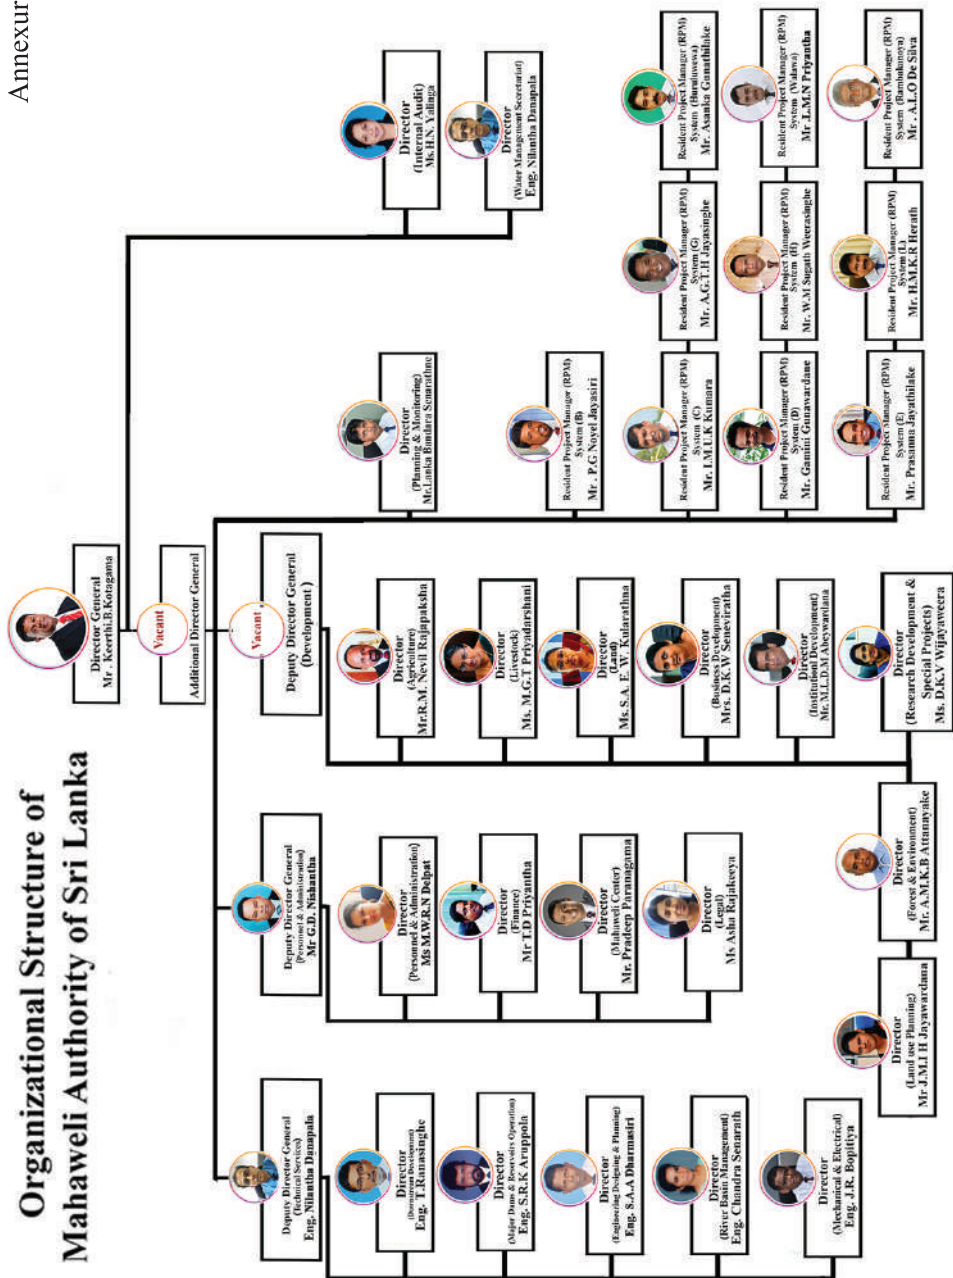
Annexur

Organizational Structure of Mahaweli Authority of Sri Lanka

Director General
Mr . Keerthi.B.Kotagama

Vacant
Additional Director General

Director
(Internal Audit)
Ms.H.N. Yalinga

Director
(Water Management Secretariat)
Eng. Nilantha Danapala

Vacant
Deputy Director General
(Development)

Director
(Planning & Monitoring)
Mr.Lanka Bandara Senarathne

Resident Project Manager (RPM)
System (B)
Mr. P.G Noyel Jayasiri

Resident Project Manager (RPM)
System (C)
Mr. I.M.U.K Kumara

Resident Project Manager (RPM)
System (G)
Mr. A.G.T.H Jayasinghe

Resident Project Manager (RPM)
System (Huruluwewa)
Mr. Asanka Gunathilake

Resident Project Manager (RPM)
System (D)
Mr. Gamini Gunawardane

Resident Project Manager (RPM)
System (H)
Mr. W.M Sugath Weerasinghe

Resident Project Manager (RPM)
System (Walawa)
Mr. L.M.N Priyantha

Resident Project Manager (RPM)
System (E)
Mr. Prasanna Jayathilake

Resident Project Manager (RPM)
System (L)
Mr. H.M.K.R Herath

Resident Project Manager (RPM)
System (Rambakanoya)
Mr. A.L.O De Silva

Director
(Agriculture)
Mr.R.M. Nevil Rajapaksha

Director
(Livestock)
Ms. M.G.T Priyadarshani

Director
(Land)
Ms S.A. E. W. Kularathna

Director
(Business Development)
Mrs. D.K.W Senevirathna

Director
(Institutional Development)
Mr. M.L.D.M Abeywardana

Director
(Research Development & Special Projects)
Ms. D.K.V Wijayaweera

Director
(Forest & Environment)
Mr. A.M.K.B Attanayake

Director
(Land use Planning)
Mr J.M.J H Jayawardana

Deputy Director General
(Personnel & Administration)
Mr G.D. Nishantha

Director
(Personnel & Administration)
Ms M.W.R.N Delpat

Director
(Finance)
Mr T.D Priyantha

Director
(Mahaweli Center)
Mr. Pradeep Paranagama

Director
(Legal)
Ms Asha Rajakeerya

Deputy Director General
(Technical Services)
Eng. Nilantha Danapala

Director
(Downstream Development)
Eng. T.Ranasinghe

Director
(Major Dams & Reservoirs Operation)
Eng. S.R.K Aruppola

Director
(Engineering Designing & Planning)
Eng. S.A.A Dharmasiri

Director
(River Basin Management)
Eng. Chandra Senarath

Director
(Mechanical & Electrical)
Eng. J.R. Bopitiya